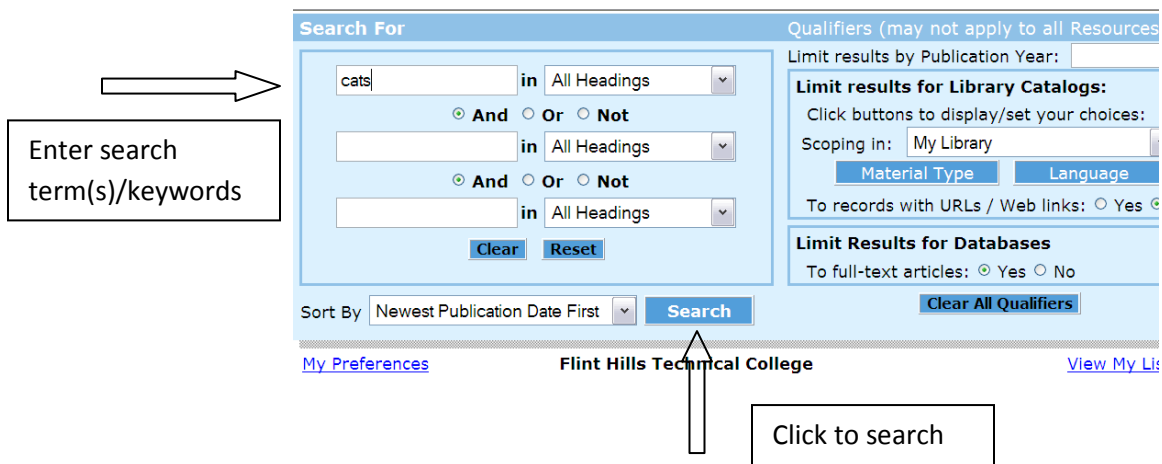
Search For

cats in All Headings

And Or Not

in All Headings

And Or Not

in All Headings

Clear Reset

Sort By Newest Publication Date First Search

Qualifiers (may not apply to all Resources

Limit results by Publication Year:

Limit results for Library Catalogs:

Click buttons to display/set your choices:

Scoping in: My Library

Material Type Language

To records with URLs / Web links: Yes

Limit Results for Databases

To full-text articles: Yes No

Clear All Qualifiers

My Preferences Flint Hills Technical College View My Lis

Enter search term(s)/keywords

Click to search